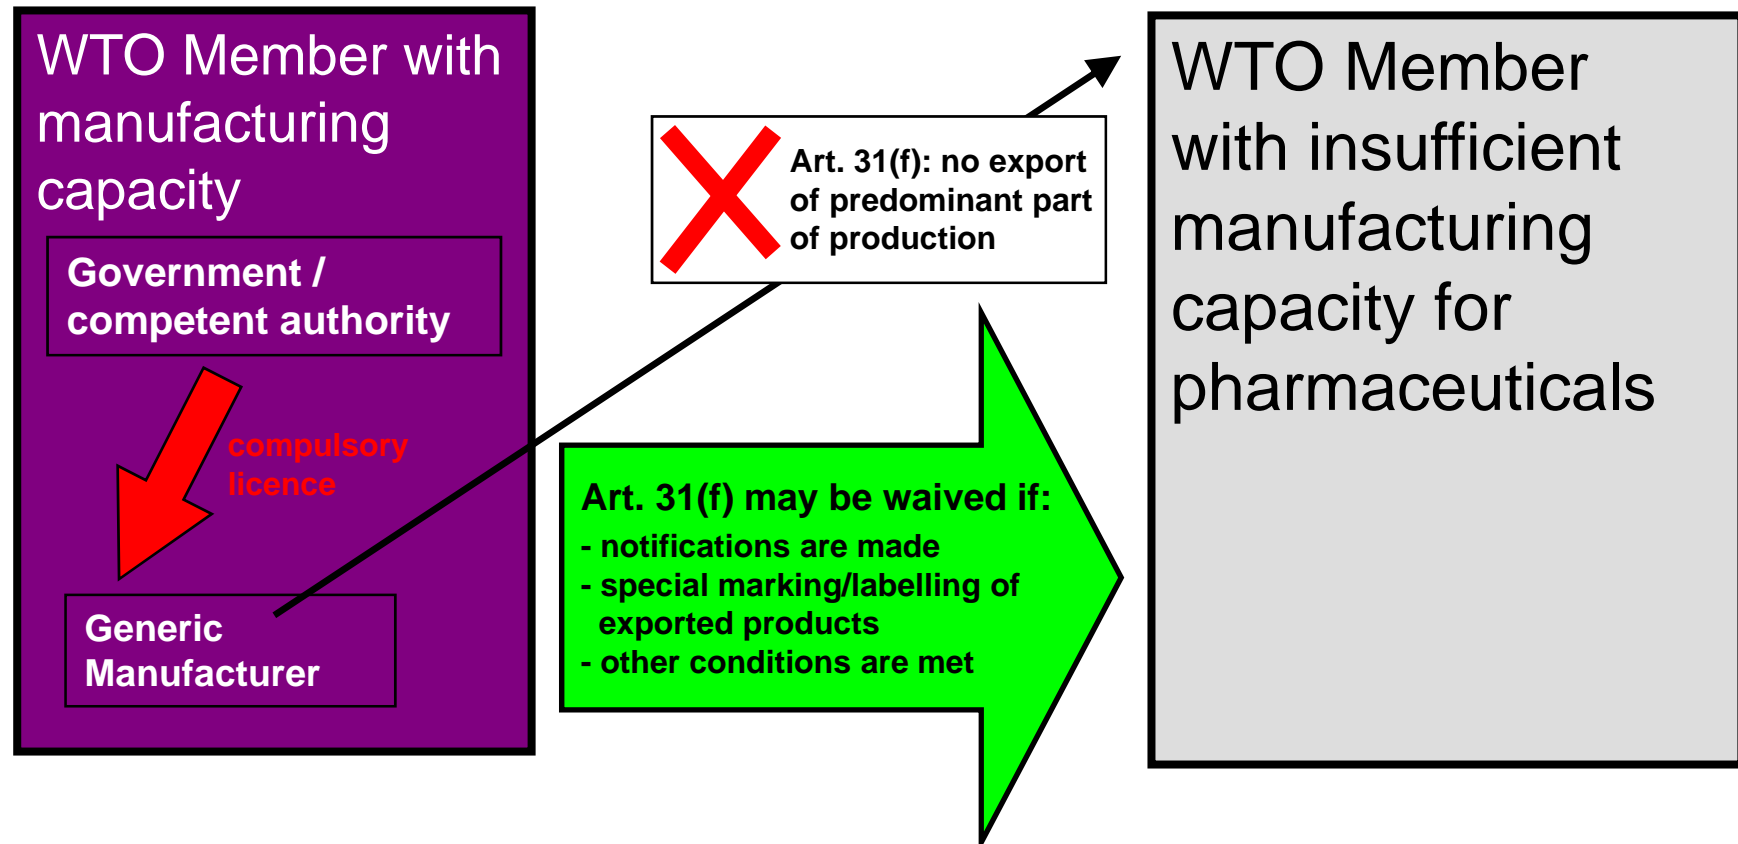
WTO Member with manufacturing capacity

Government / competent authority

compulsory licence

Generic Manufacturer

Art. 31(f): no export of predominant part of production

Art. 31(f) may be waived if:
- notifications are made
- special marking/labelling of exported products
- other conditions are met

WTO Member with insufficient manufacturing capacity for pharmaceuticals